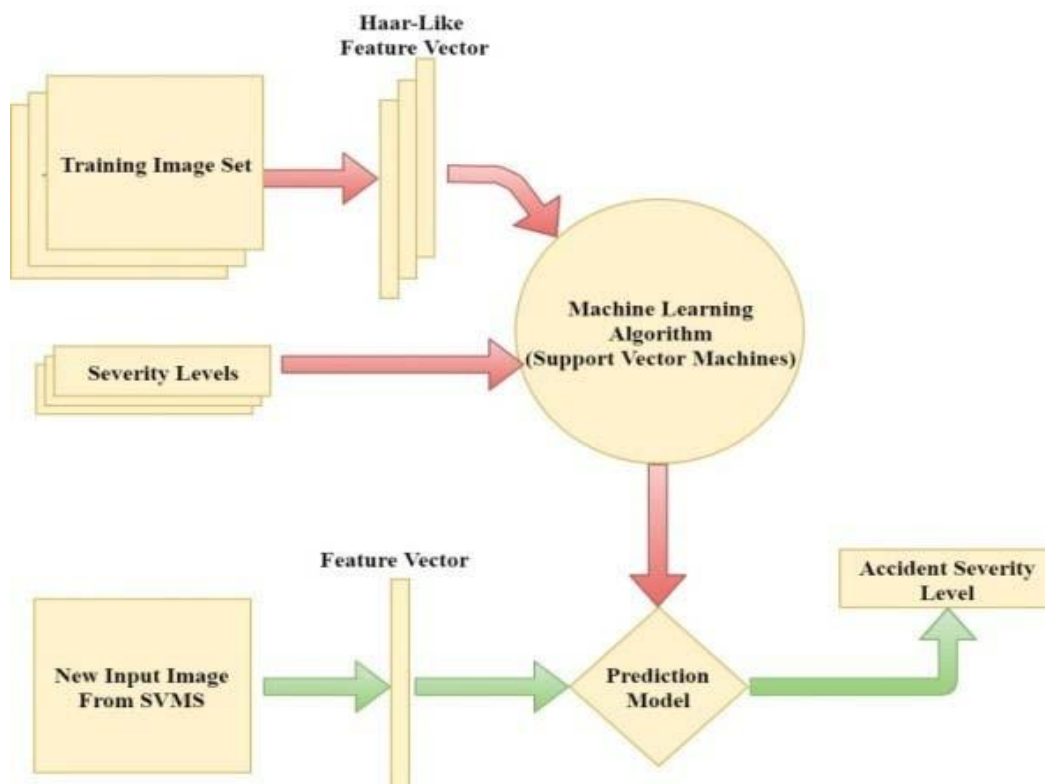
Haar-Like Feature Vector

Training Image Set

Machine Learning Algorithm (Support Vector Machines)

Severity Levels

Feature Vector

Accident Severity Level

New Input Image From SVMS

Prediction Model